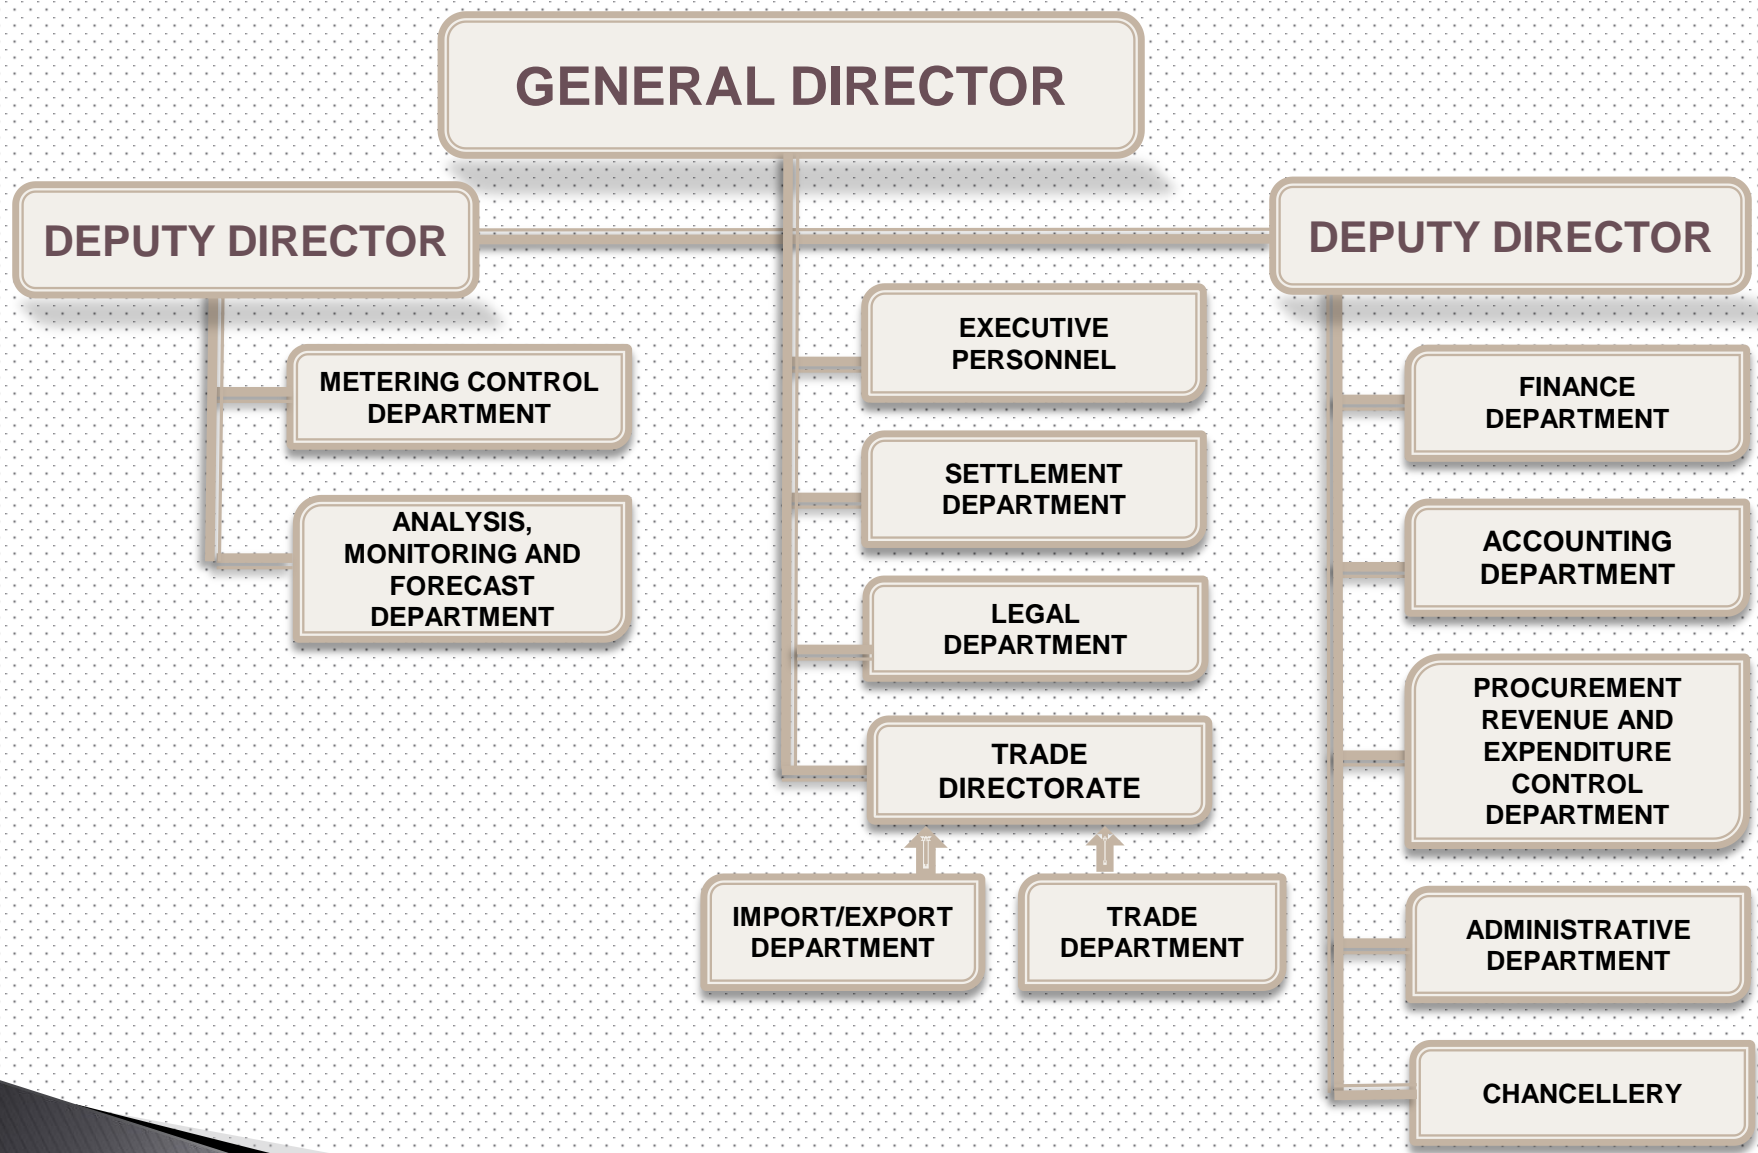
GENERAL DIRECTOR

DEPUTY DIRECTOR

METERING CONTROL DEPARTMENT

ANALYSIS, MONITORING AND FORECAST DEPARTMENT

EXECUTIVE PERSONNEL

SETTLEMENT DEPARTMENT

LEGAL DEPARTMENT

TRADE DIRECTORATE

IMPORT/EXPORT DEPARTMENT

TRADE DEPARTMENT

DEPUTY DIRECTOR

FINANCE DEPARTMENT

ACCOUNTING DEPARTMENT

PROCUREMENT REVENUE AND EXPENDITURE CONTROL DEPARTMENT

ADMINISTRATIVE DEPARTMENT

CHANCELLERY